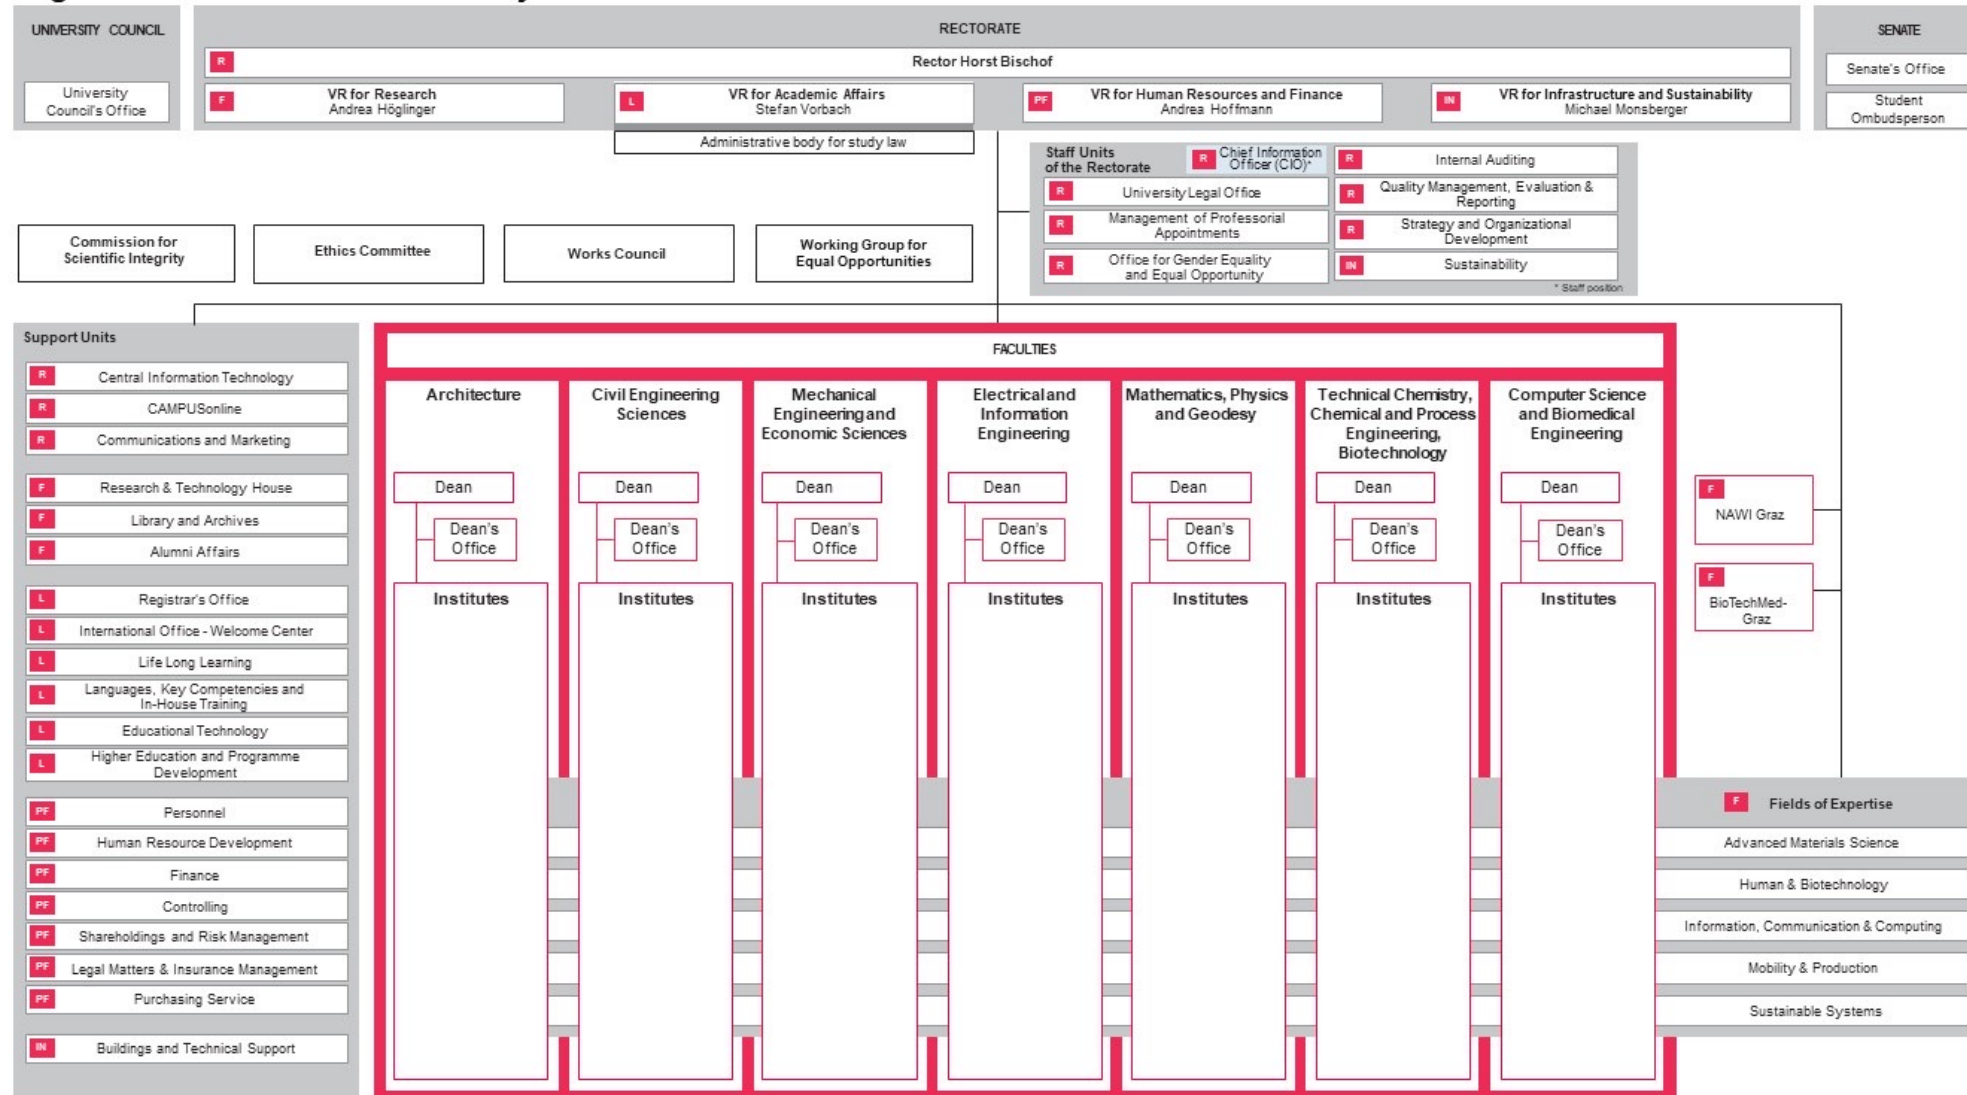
UNIVERSITY COUNCIL

University Council's Office

RECTORATE

R Rector Horst Bischof

F VR for Research Andrea Höglinger

L VR for Academic Affairs Stefan Vorbach

Administrative body for study law

PF VR for Human Resources and Finance Andrea Hoffmann

IN VR for Infrastructure and Sustainability Michael Monsberger

SENATE

Senate's Office

Student Ombudsperson

Staff Units of the Rectorate

R Chief Information Officer (CIO)*

R Internal Auditing

R University Legal Office

R Quality Management, Evaluation & Reporting

R Management of Professorial Appointments

R Strategy and Organizational Development

R Office for Gender Equality and Equal Opportunity

IN Sustainability

* Staff position

Commission for Scientific Integrity

Ethics Committee

Works Council

Working Group for Equal Opportunities

Support Units

R Central Information Technology

R CAMPUSonline

R Communications and Marketing

F Research & Technology House

F Library and Archives

F Alumni Affairs

L Registrar's Office

L International Office - Welcome Center

L Life Long Learning

L Languages, Key Competencies and In-House Training

L Educational Technology

L Higher Education and Programme Development

PF Personnel

PF Human Resource Development

PF Finance

PF Controlling

PF Shareholdings and Risk Management

PF Legal Matters & Insurance Management

PF Purchasing Service

IN Buildings and Technical Support

FACULTIES

Architecture
Dean
Dean's Office
Institutes

Civil Engineering Sciences
Dean
Dean's Office
Institutes

Mechanical Engineering and Economic Sciences
Dean
Dean's Office
Institutes

Electrical and Information Engineering
Dean
Dean's Office
Institutes

Mathematics, Physics and Geodesy
Dean
Dean's Office
Institutes

Technical Chemistry, Chemical and Process Engineering, Biotechnology
Dean
Dean's Office
Institutes

Computer Science and Biomedical Engineering
Dean
Dean's Office
Institutes

F NAWI Graz

F BioTechMed-Graz

F Fields of Expertise

Advanced Materials Science

Human & Biotechnology

Information, Communication & Computing

Mobility & Production

Sustainable Systems